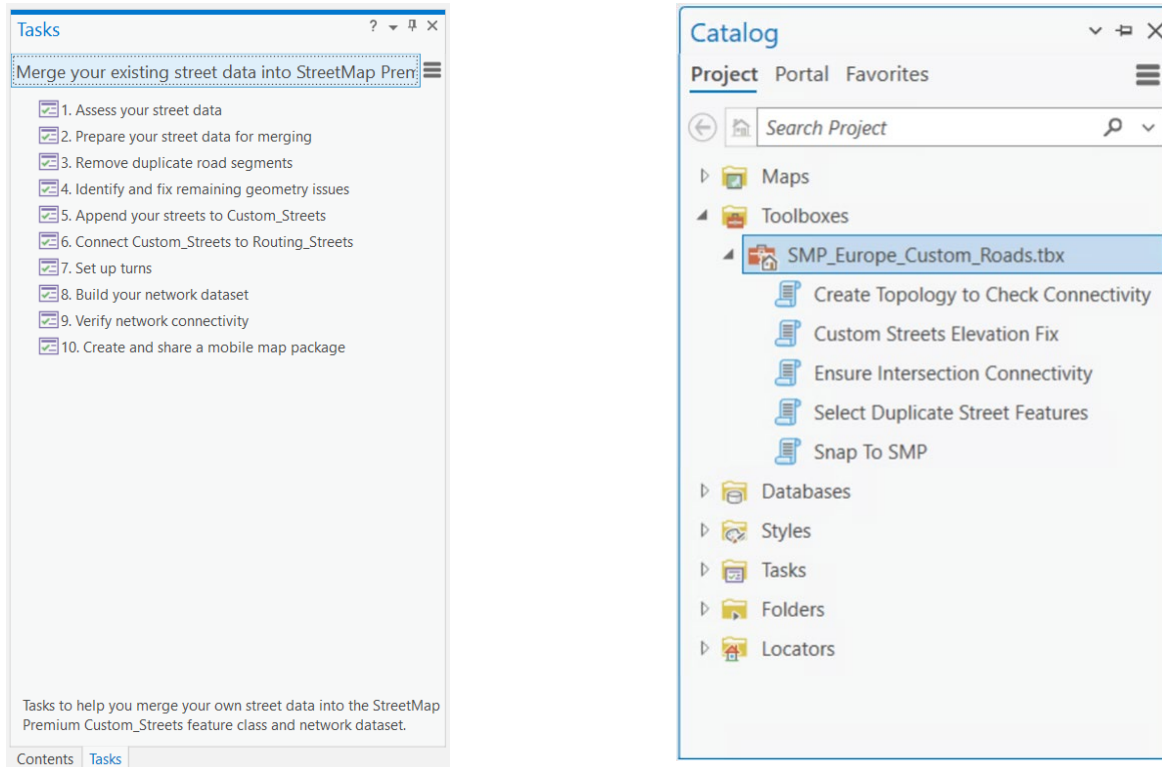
Tasks ? ✕

Merge your existing street data into StreetMap Pren

1. Assess your street data
2. Prepare your street data for merging
3. Remove duplicate road segments
4. Identify and fix remaining geometry issues
5. Append your streets to Custom_Streets
6. Connect Custom_Streets to Routing_Streets
7. Set up turns
8. Build your network dataset
9. Verify network connectivity
10. Create and share a mobile map package

Tasks to help you merge your own street data into the StreetMap Premium Custom_Streets feature class and network dataset.

Contents Tasks

Catalog

Project Portal Favorites

Search Project

Maps
Toolboxes
SMP_Europe_Custom_Roads.tbx
Create Topology to Check Connectivity
Custom Streets Elevation Fix
Ensure Intersection Connectivity
Select Duplicate Street Features
Snap To SMP
Databases
Styles
Tasks
Folders
Locators